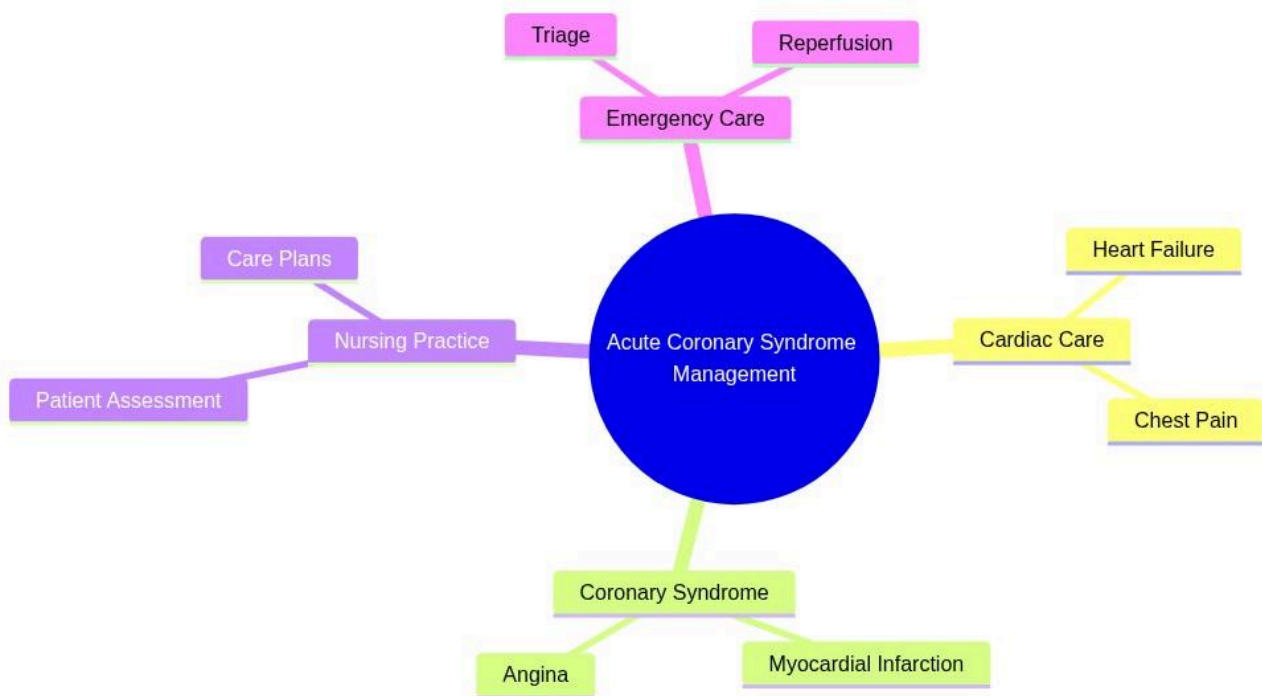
Triage

Reperfusion

Emergency Care

Care Plans

Nursing Practice

Patient Assessment

Acute Coronary Syndrome Management

Heart Failure

Cardiac Care

Chest Pain

Coronary Syndrome

Angina

Myocardial Infarction